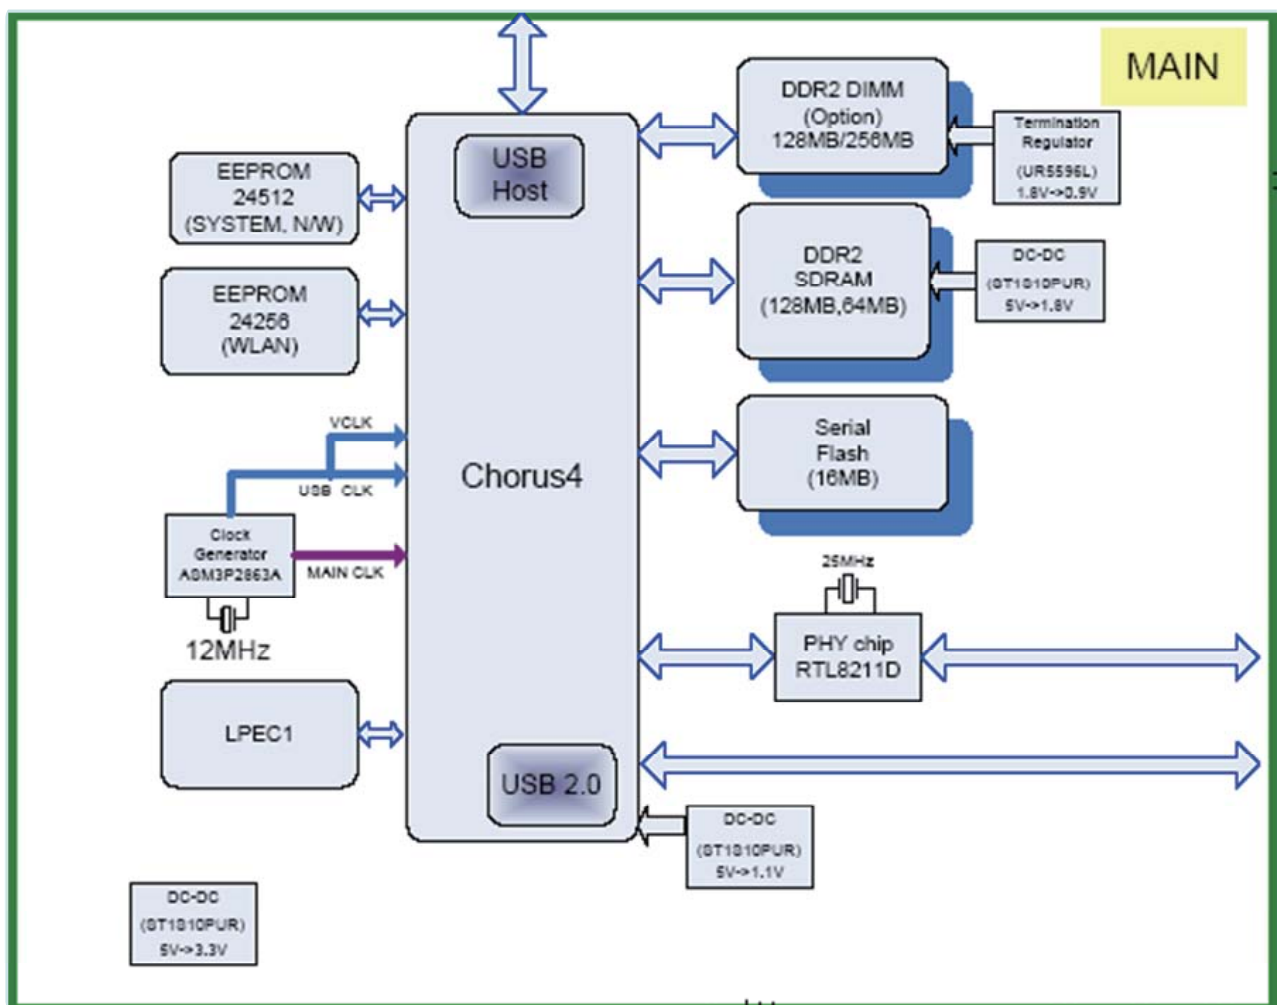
MAIN

DDR2 DIMM
(Option)
128MB/256MB

Termination Regulator
(UR5596L)
1.8V->0.9V

EEPROM
24512
(SYSTEM, N/W)

USB Host

DDR2
SDRAM
(128MB,64MB)

DC-DC
(ST1810PUR)
5V->1.8V

EEPROM
24256
(WLAN)

VCLK

Chorus4

Serial
Flash
(16MB)

USB CLK

Clock
Generator
ASM3P2863A

MAIN CLK

25MHz

12MHz

PHY chip
RTL8211D

LPEC1

USB 2.0

DC-DC
(ST1810PUR)
5V->1.1V

DC-DC
(ST1810PUR)
5V->3.3V